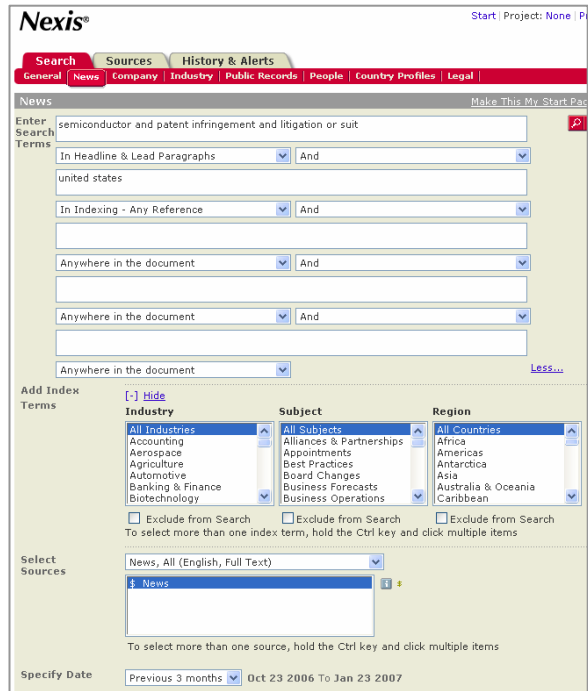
Nexis®

Start | Project: None | P

Search | Sources | History & Alerts

General | News | Company | Industry | Public Records | People | Country Profiles | Legal |

News

Make This My Start Pa

Enter Search Terms

semiconductor and patent infringement and litigation or suit

In Headline & Lead Paragraphs | And

united states

In Indexing - Any Reference | And

Anywhere in the document | And

Anywhere in the document | And

Anywhere in the document

Less...

Add Index Terms

[-] Hide

| Industry | Subject | Region |
|---|---|---|
| All Industries | All Subjects | All Countries |
| Accounting | Alliances & Partnerships | Africa |
| Aerospace | Appointments | Americas |
| Agriculture | Best Practices | Antarctica |
| Automotive | Board Changes | Asia |
| Banking & Finance | Business Forecasts | Australia & Oceania |
| Biotechnology | Business Operations | Caribbean |

Exclude from Search | Exclude from Search | Exclude from Search

To select more than one index term, hold the Ctrl key and click multiple items

Select Sources

News, All (English, Full Text)

$ News

To select more than one source, hold the Ctrl key and click multiple items

Specify Date

Previous 3 months Oct 23 2006 To Jan 23 2007